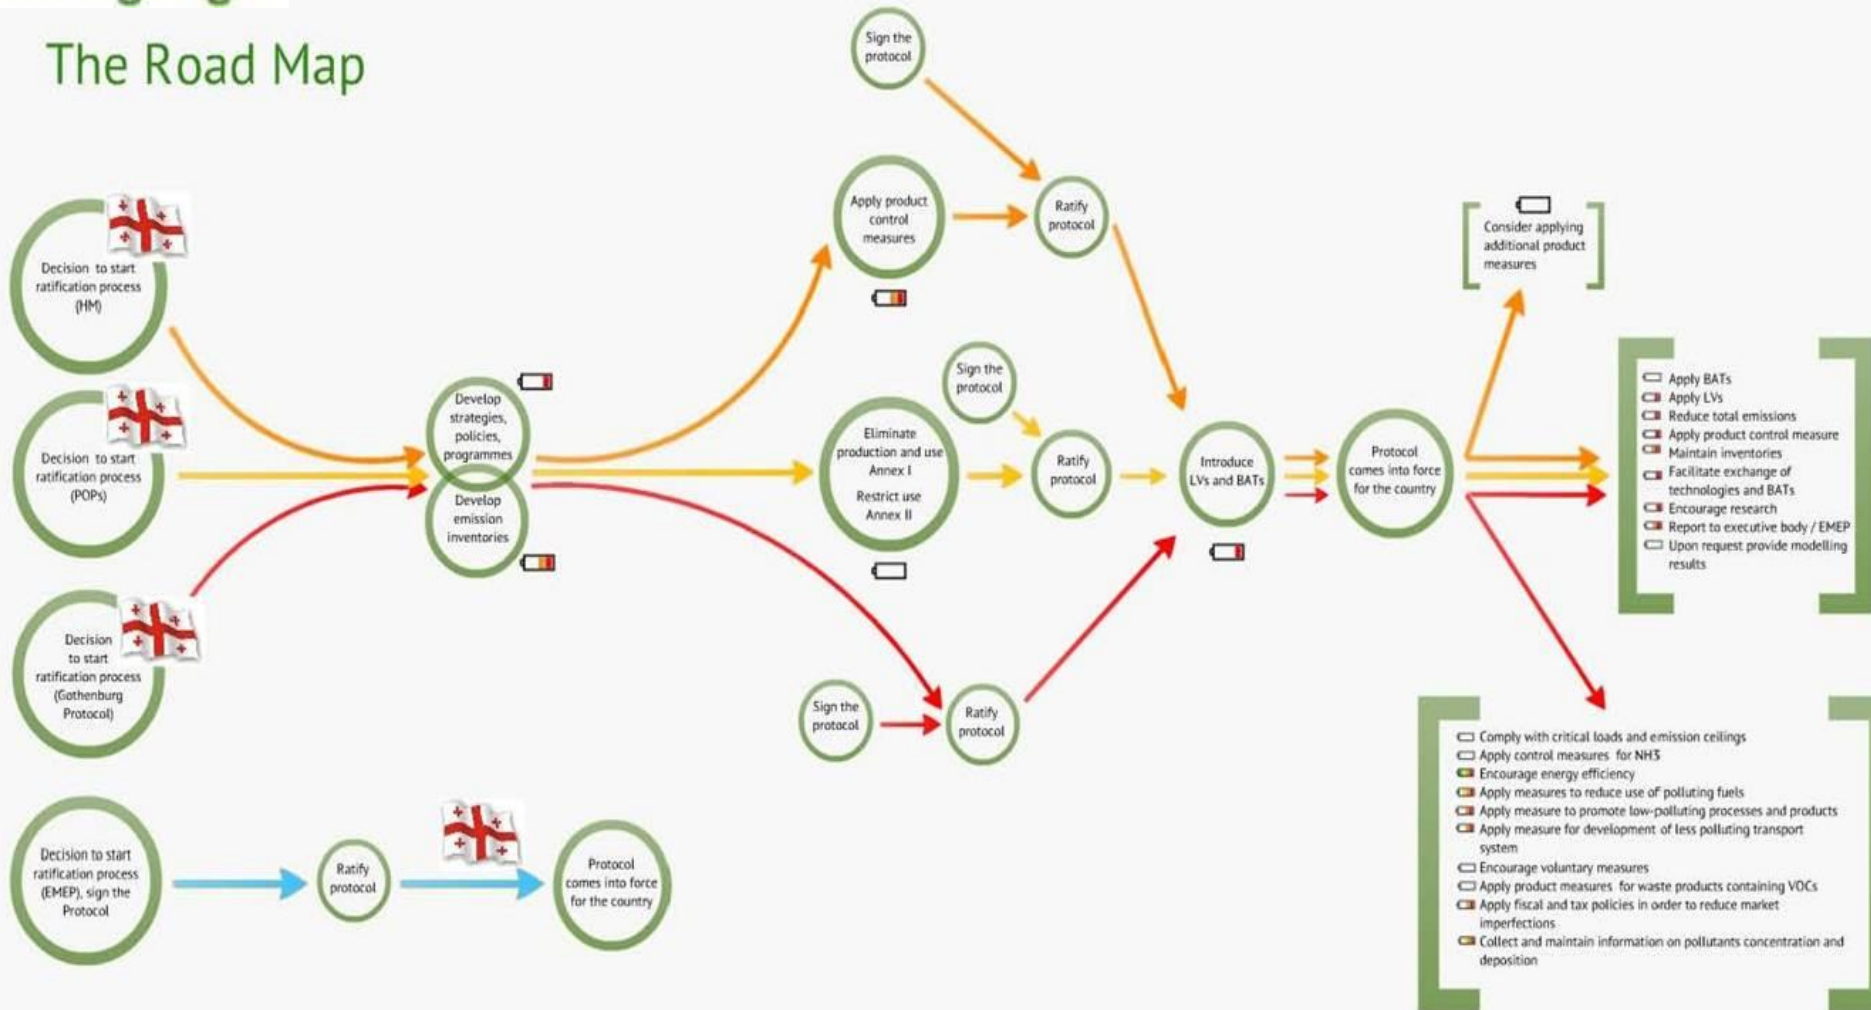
The Road Map

Decision to start ratification process (HM)

Decision to start ratification process (POPs)

Decision to start ratification process (Gothenburg Protocol)

Decision to start ratification process (EMEP), sign the Protocol

Ratify protocol

Protocol comes into force for the country

Develop strategies, policies, programmes

Develop emission inventories

Sign the protocol

Apply product control measures

Ratify protocol

Sign the protocol

Eliminate production and use Annex I

Restrict use Annex II

Ratify protocol

Sign the protocol

Ratify protocol

Introduce LVs and BATs

Protocol comes into force for the country

Consider applying additional product measures

Apply BATs
Apply LVs
Reduce total emissions
Apply product control measure
Maintain inventories
Facilitate exchange of technologies and BATs
Encourage research
Report to executive body / EMEP
Upon request provide modelling results

Comply with critical loads and emission ceilings
Apply control measures for NH3
Encourage energy efficiency
Apply measures to reduce use of polluting fuels
Apply measure to promote low-polluting processes and products
Apply measure for development of less polluting transport system
Encourage voluntary measures
Apply product measures for waste products containing VOCs
Apply fiscal and tax policies in order to reduce market imperfections
Collect and maintain information on pollutants concentration and deposition